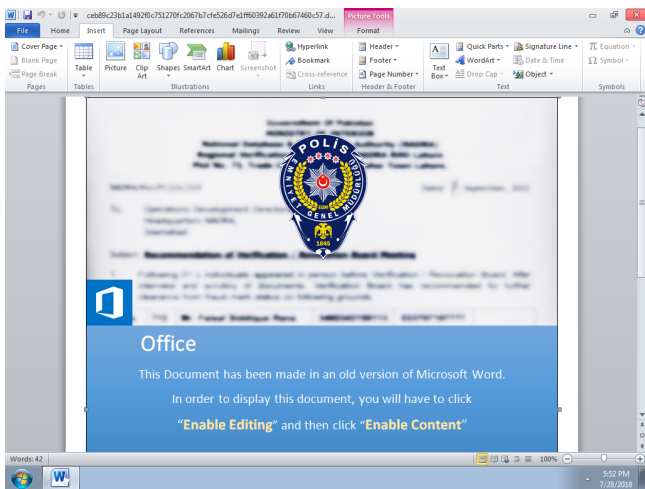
ceb89c23b1a1492f0c751270fc2067b7cfe526d7e1ff60392a61f70b67460c57.d... Picture Tools

File Home Insert Page Layout References Mailings Review View Format

Cover Page Blank Page Page Break Pages
Table Tables
Picture Clip Art Shapes SmartArt Chart Screenshot Illustrations
Hyperlink Bookmark Cross-reference Links
Header Footer Page Number Header & Footer
Text Box Quick Parts WordArt Drop Cap Signature Line Date & Time Object Text
Equation Symbol Symbols

POLİS
EMNİYET GENEL MÜDÜRLÜĞÜ
1845

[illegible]

Office

This Document has been made in an old version of Microsoft Word.

In order to display this document, you will have to click

"Enable Editing" and then click "Enable Content"

Words: 42

100%

5:52 PM
7/28/2018